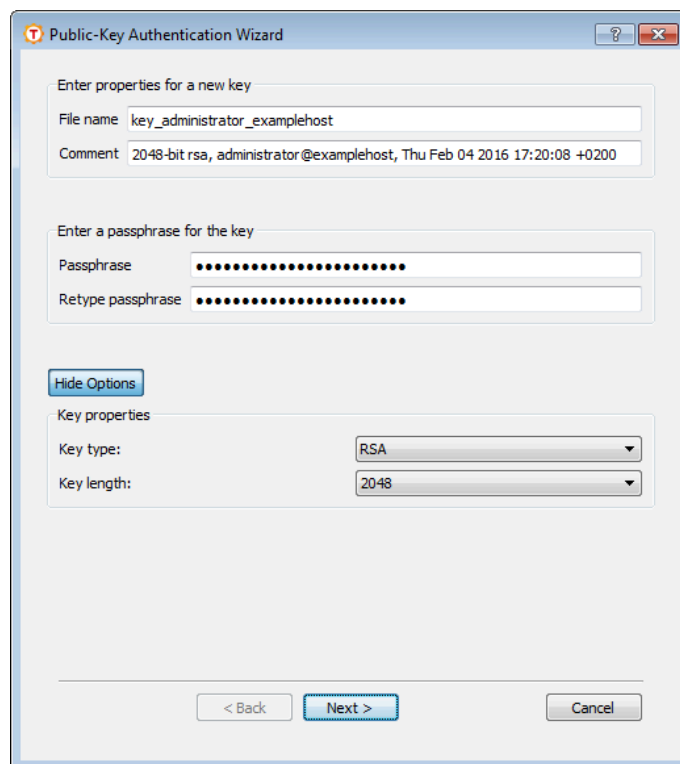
Public-Key Authentication Wizard

?

Enter properties for a new key

File name key_administrator_examplehost

Comment 2048-bit rsa, administrator@examplehost, Thu Feb 04 2016 17:20:08 +0200

Enter a passphrase for the key

Passphrase ●●●●●●●●●●●●●●●●●●●●●●●

Retype passphrase ●●●●●●●●●●●●●●●●●●●●●●●

Hide Options

Key properties

Key type: RSA

Key length: 2048

< Back Next > Cancel